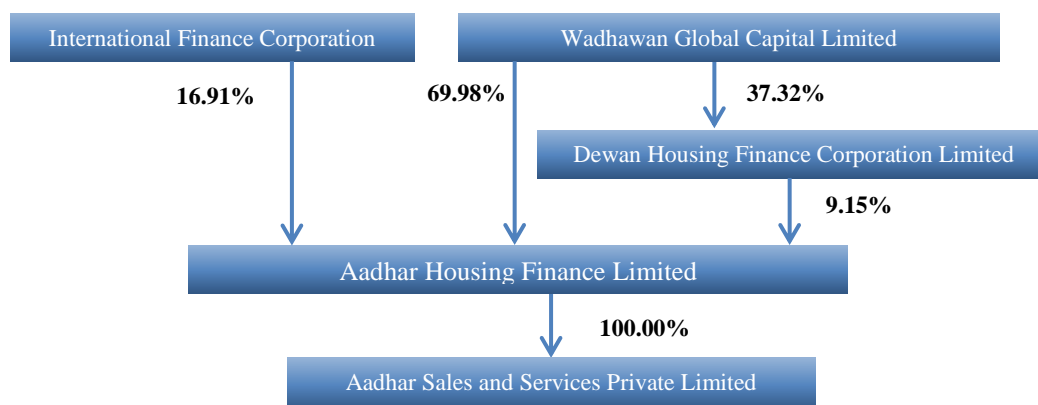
International Finance Corporation

Wadhawan Global Capital Limited

16.91%

69.98%

37.32%

Dewan Housing Finance Corporation Limited

9.15%

Aadhar Housing Finance Limited

100.00%

Aadhar Sales and Services Private Limited